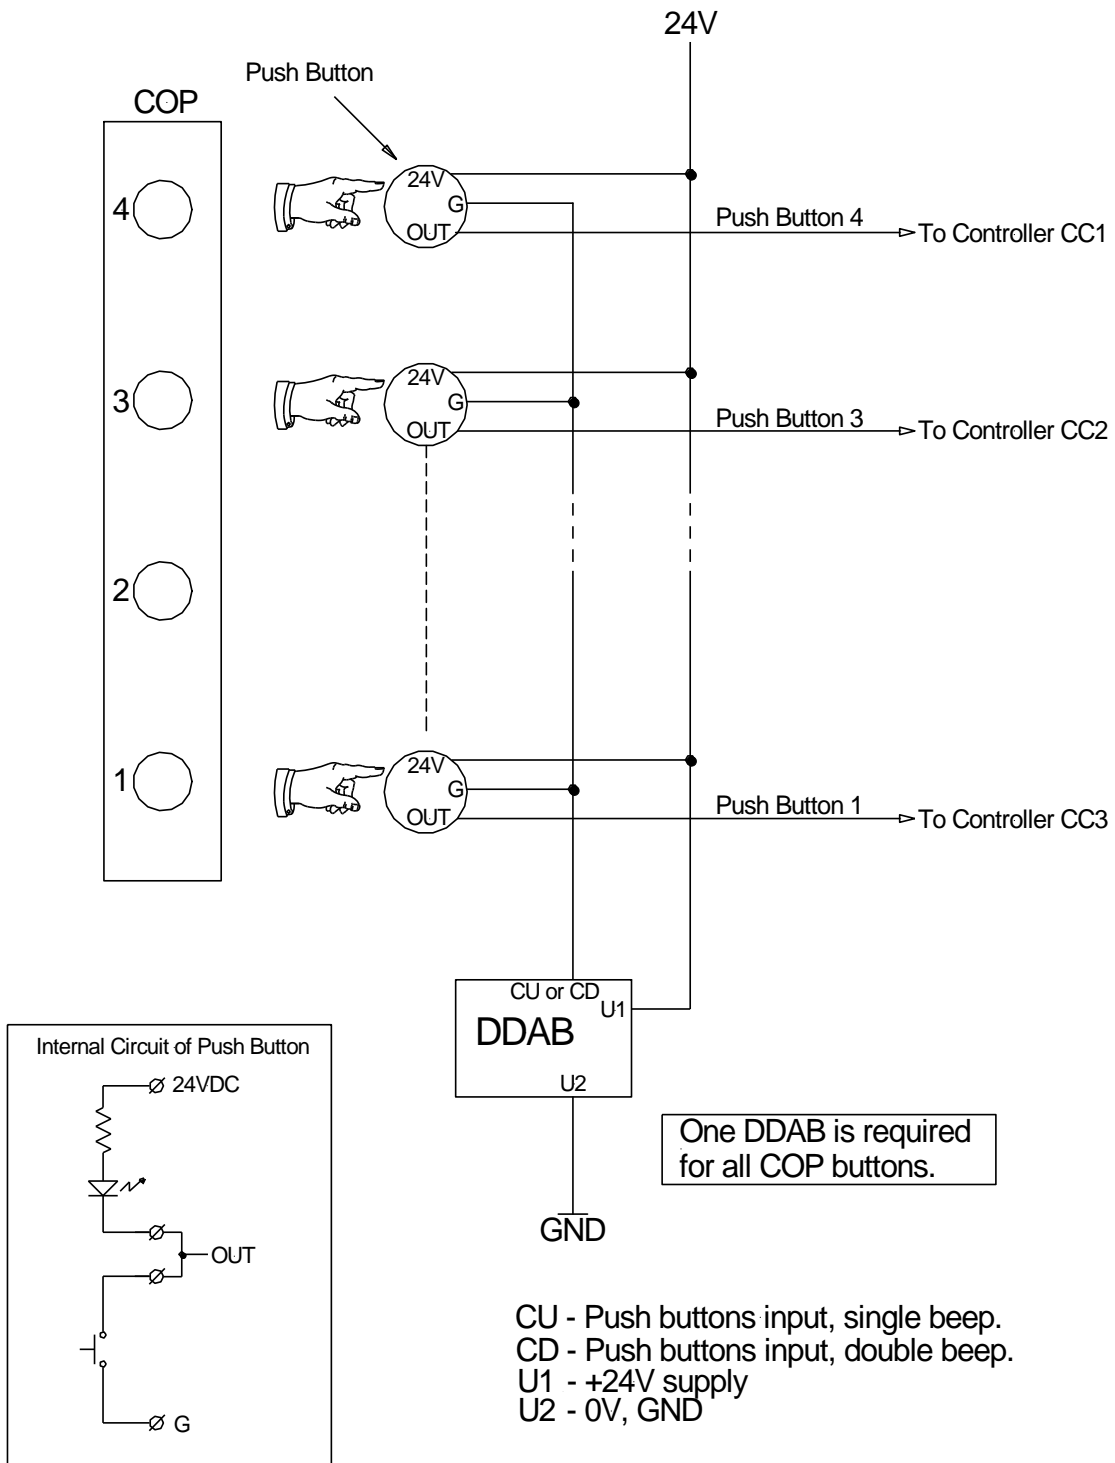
24V

Push Button

COP

4

24V
G
OUT

Push Button 4
To Controller CC1

3

24V
G
OUT

Push Button 3
To Controller CC2

2

1

24V
G
OUT

Push Button 1
To Controller CC3

CU or CD
U1
DDAB
U2

One DDAB is required for all COP buttons.

GND

Internal Circuit of Push Button
24VDC
OUT
G

CU - Push buttons input, single beep.
CD - Push buttons input, double beep.
U1 - +24V supply
U2 - 0V, GND